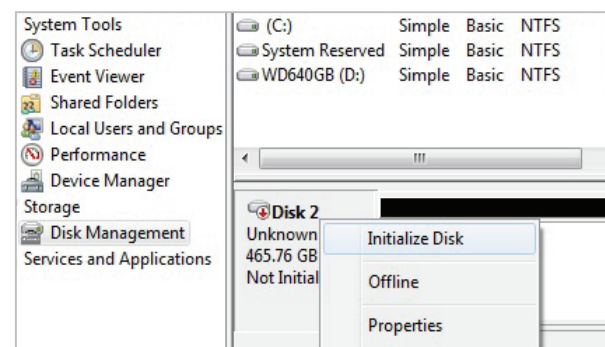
System Tools
Task Scheduler
Event Viewer
Shared Folders
Local Users and Groups
Performance
Device Manager
Storage
Disk Management
Services and Applications

| | | | |
|---|---|---|---|
| (C:) | Simple | Basic | NTFS |
| System Reserved | Simple | Basic | NTFS |
| WD640GB (D:) | Simple | Basic | NTFS |

Disk 2
Unknown
465.76 GB
Not Initial

Initialize Disk
Offline
Properties